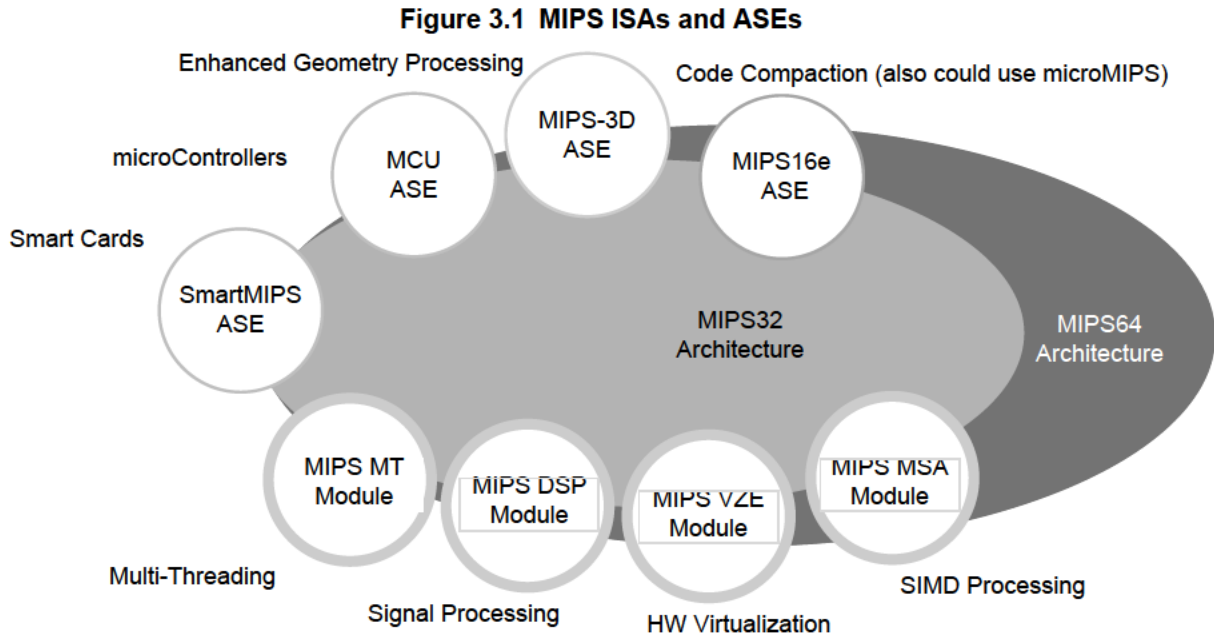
Figure 3.1 MIPS ISAs and ASEs

Enhanced Geometry Processing

Code Compaction (also could use microMIPS)

microControllers

MCU ASE

MIPS-3D ASE

MIPS16e ASE

Smart Cards

SmartMIPS ASE

MIPS32 Architecture

MIPS64 Architecture

MIPS MT Module

MIPS DSP Module

MIPS VZE Module

MIPS MSA Module

Multi-Threading

Signal Processing

HW Virtualization

SIMD Processing